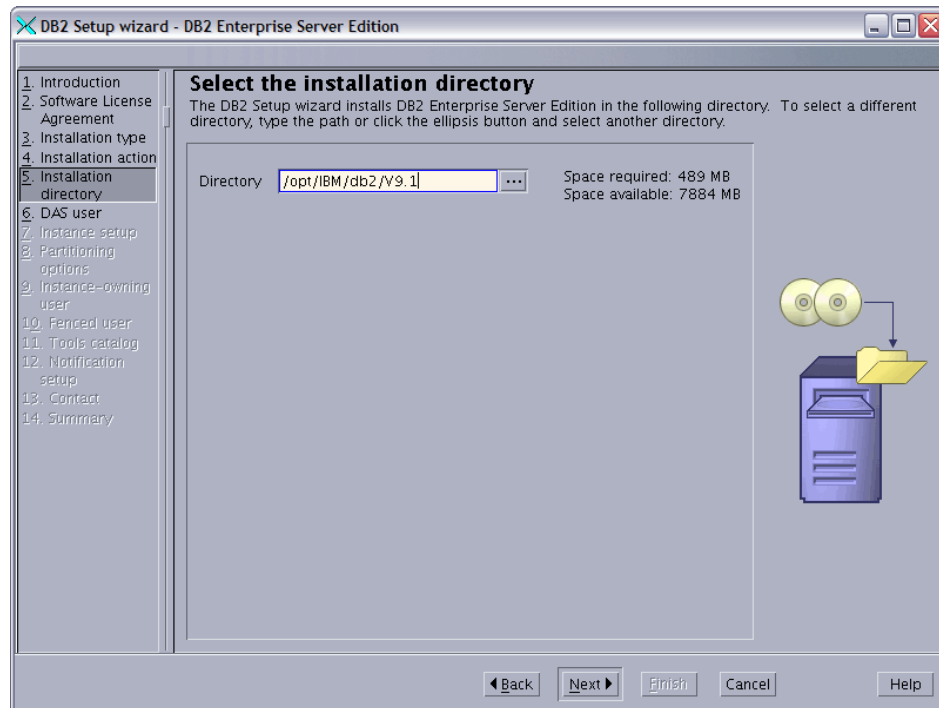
DB2 Setup wizard - DB2 Enterprise Server Edition

1. Introduction
2. Software License Agreement
3. Installation type
4. Installation action
5. Installation directory
6. DAS user
7. Instance setup
8. Partitioning options
9. Instance-owning user
10. Fenced user
11. Tools catalog
12. Notification setup
13. Contact
14. Summary

Select the installation directory

The DB2 Setup wizard installs DB2 Enterprise Server Edition in the following directory. To select a different directory, type the path or click the ellipsis button and select another directory.

Directory /opt/IBM/db2/V9.1 ...

Space required: 489 MB
Space available: 7884 MB

Back Next Finish Cancel Help